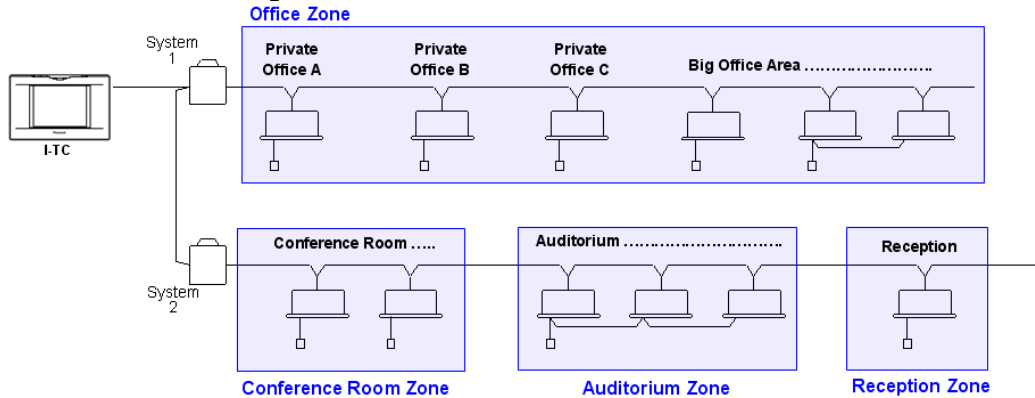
Office Zone

System 1

I-TC

Private Office A

Private Office B

Private Office C

Big Office Area ……………………

System 2

Conference Room …..

Auditorium ………………………

Reception

Conference Room Zone

Auditorium Zone

Reception Zone